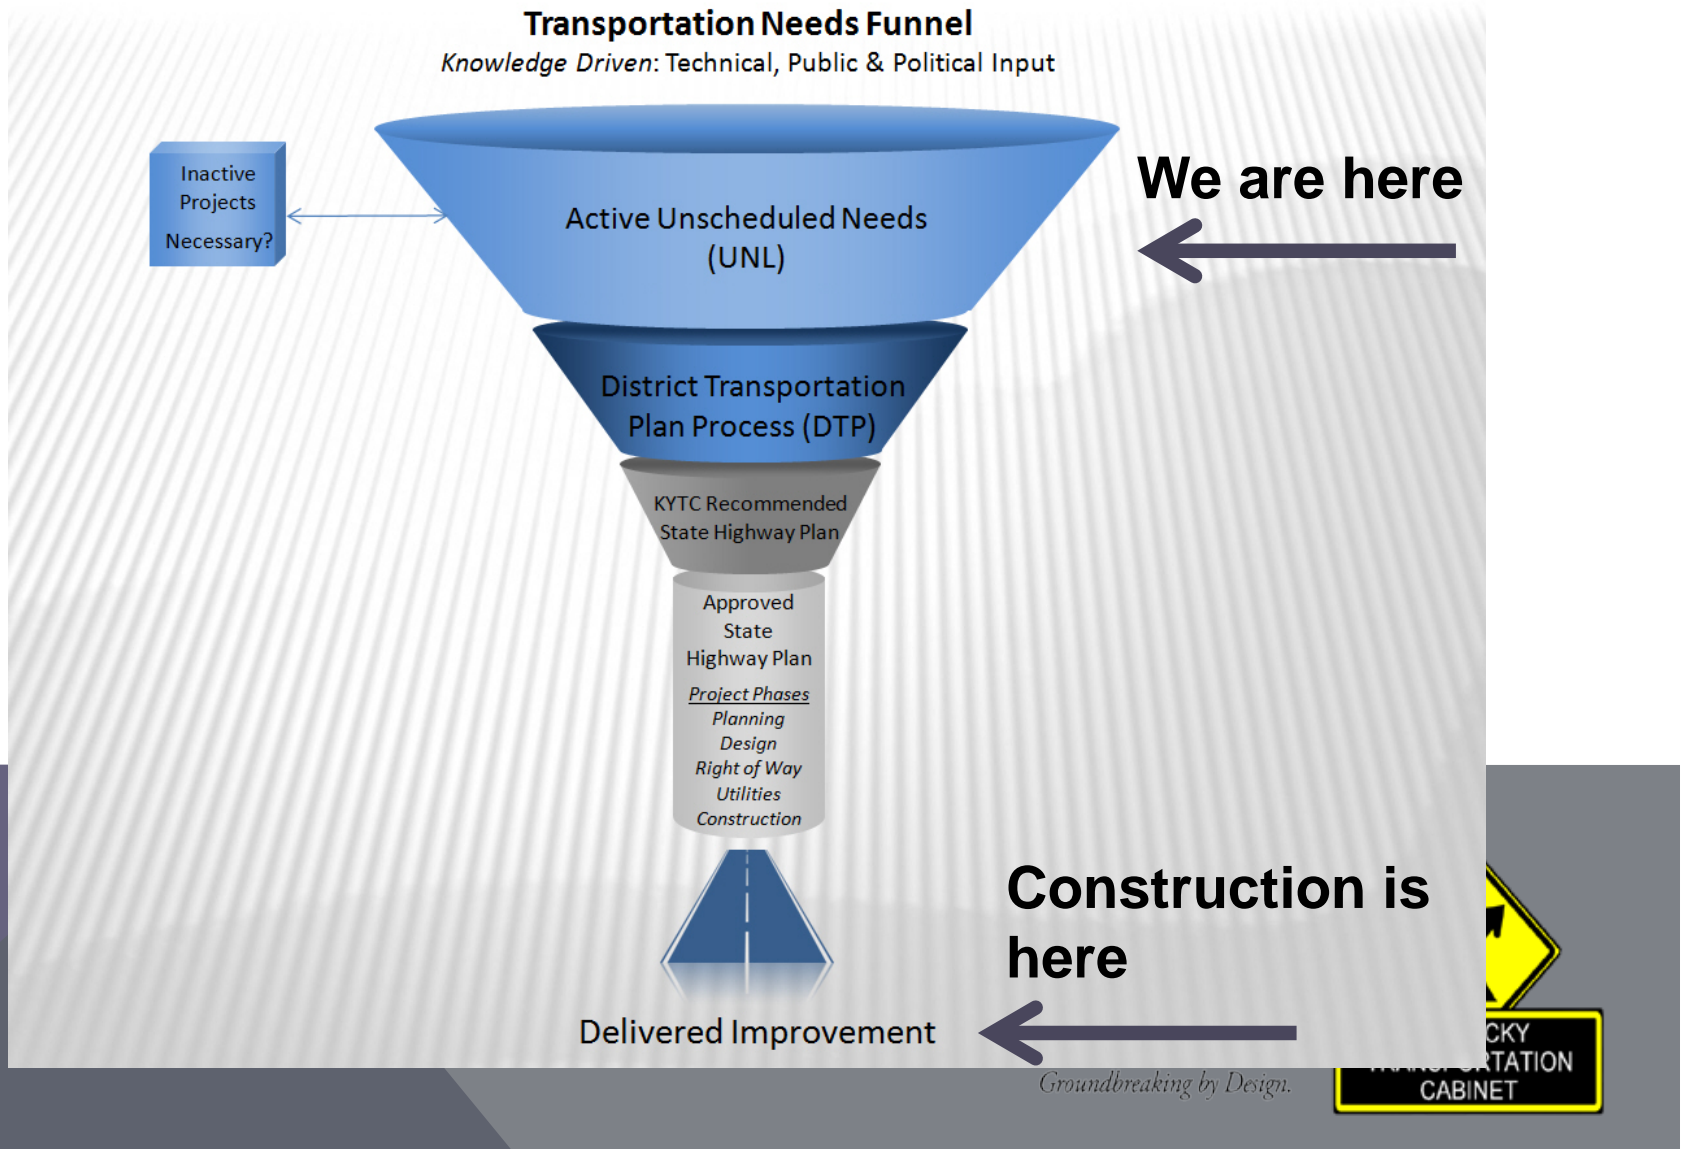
Transportation Needs Funnel
*Knowledge Driven*: Technical, Public & Political Input

Inactive Projects Necessary?

Active Unscheduled Needs (UNL)

We are here

District Transportation Plan Process (DTP)

KYTC Recommended State Highway Plan

Approved State Highway Plan

Project Phases
Planning
Design
Right of Way
Utilities
Construction

Construction is here

Delivered Improvement

Groundbreaking by Design.

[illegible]CKY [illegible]RTATION CABINET